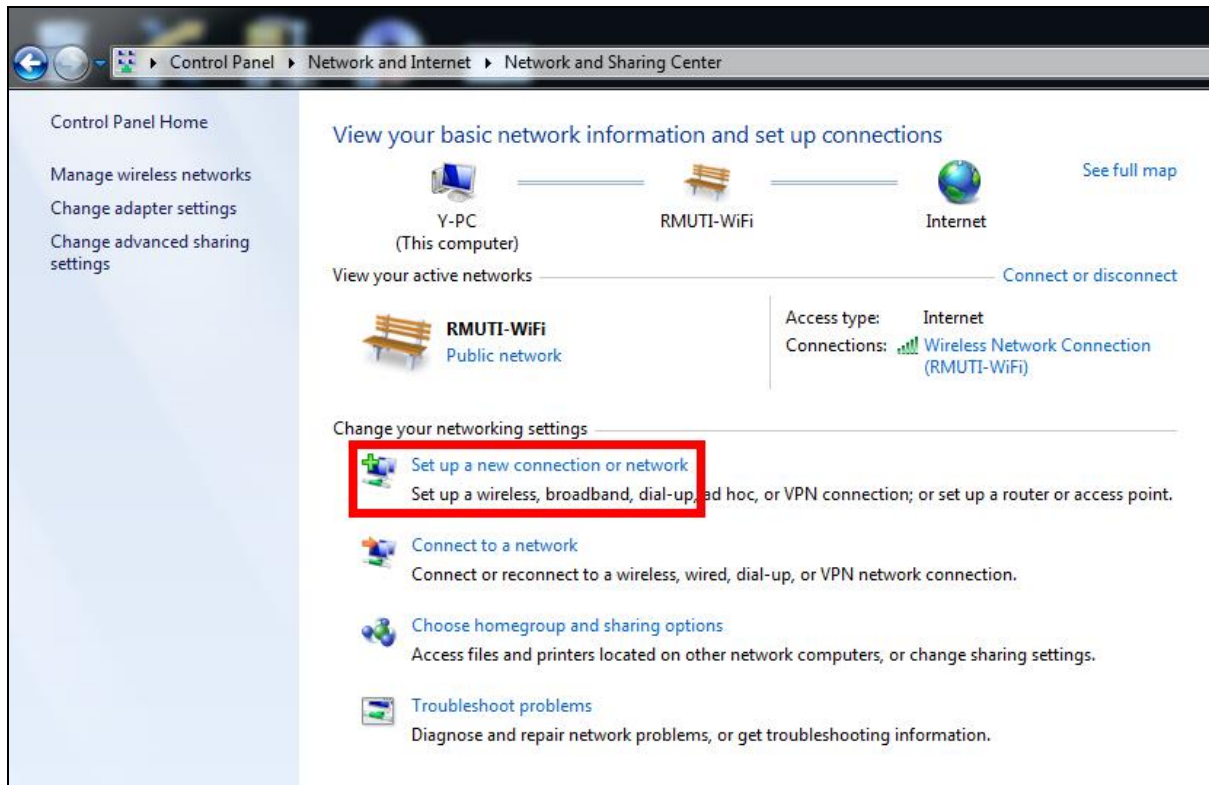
▸ Control Panel ▸ Network and Internet ▸ Network and Sharing Center

Control Panel Home

Manage wireless networks

Change adapter settings

Change advanced sharing settings

View your basic network information and set up connections

See full map

Y-PC
(This computer)

RMUTI-WiFi

Internet

View your active networks

Connect or disconnect

RMUTI-WiFi
Public network

Access type: Internet
Connections: Wireless Network Connection (RMUTI-WiFi)

Change your networking settings

Set up a new connection or network
Set up a wireless, broadband, dial-up, ad hoc, or VPN connection; or set up a router or access point.

Connect to a network
Connect or reconnect to a wireless, wired, dial-up, or VPN network connection.

Choose homegroup and sharing options
Access files and printers located on other network computers, or change sharing settings.

Troubleshoot problems
Diagnose and repair network problems, or get troubleshooting information.